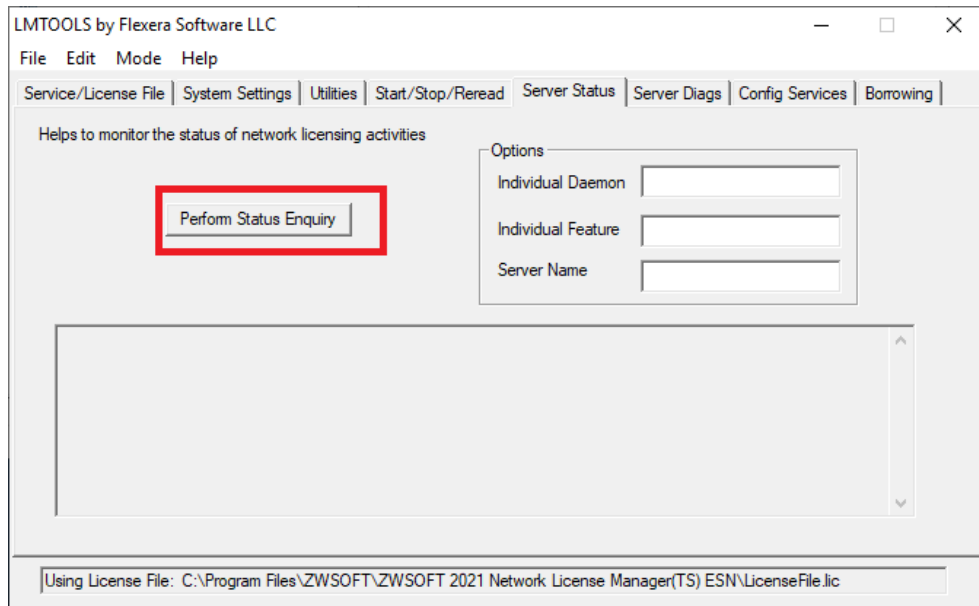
LMTOOLS by Flexera Software LLC

File Edit Mode Help

Service/License File | System Settings | Utilities | Start/Stop/Reread | Server Status | Server Diags | Config Services | Borrowing

Helps to monitor the status of network licensing activities

Perform Status Enquiry

Options

Individual Daemon

Individual Feature

Server Name

Using License File: C:\Program Files\ZWSOFT\ZWSOFT 2021 Network License Manager(TS) ESN\LicenseFile.lic